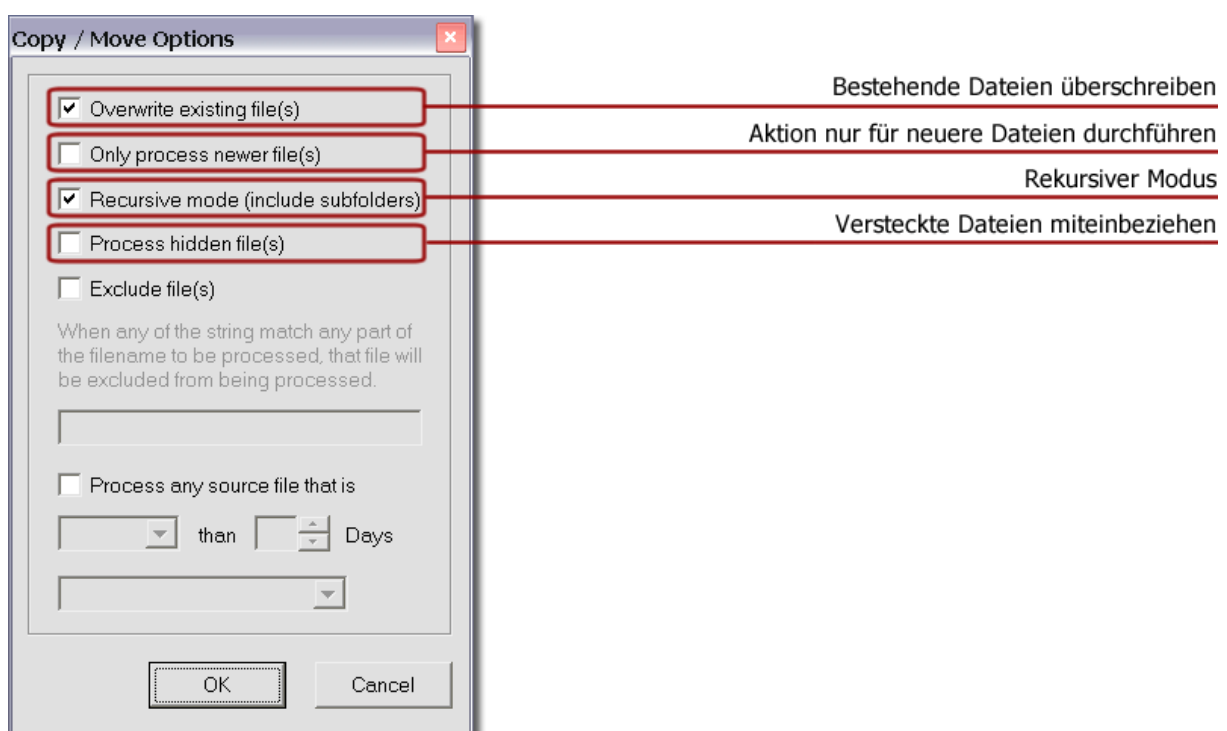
Copy / Move Options

Overwrite existing file(s)

Only process newer file(s)

Recursive mode (include subfolders)

Process hidden file(s)

Exclude file(s)

When any of the string match any part of the filename to be processed, that file will be excluded from being processed.

Process any source file that is

than Days

OK

Cancel

Bestehende Dateien überschreiben

Aktion nur für neuere Dateien durchführen

Rekursiver Modus

Versteckte Dateien miteinbeziehen